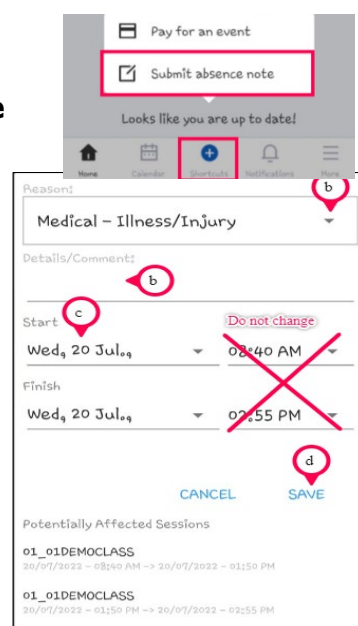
Pay for an event

Submit absence note

Looks like you are up to date!

Home Calendar Shortcuts Notifications More

e

Reason:

b

Medical – Illness/Injury

Details/Comment:

b

c

Start

Do not change

Wed, 20 Jul.,

08:40 AM

Finish

Wed, 20 Jul.,

02:55 PM

d

CANCEL

SAVE

Potentially Affected Sessions

01_01DEMOCLASS
20/07/2022 – 08:40 AM –> 20/07/2022 – 01:50 PM

01_01DEMOCLASS
20/07/2022 – 01:50 PM –> 20/07/2022 – 02:55 PM